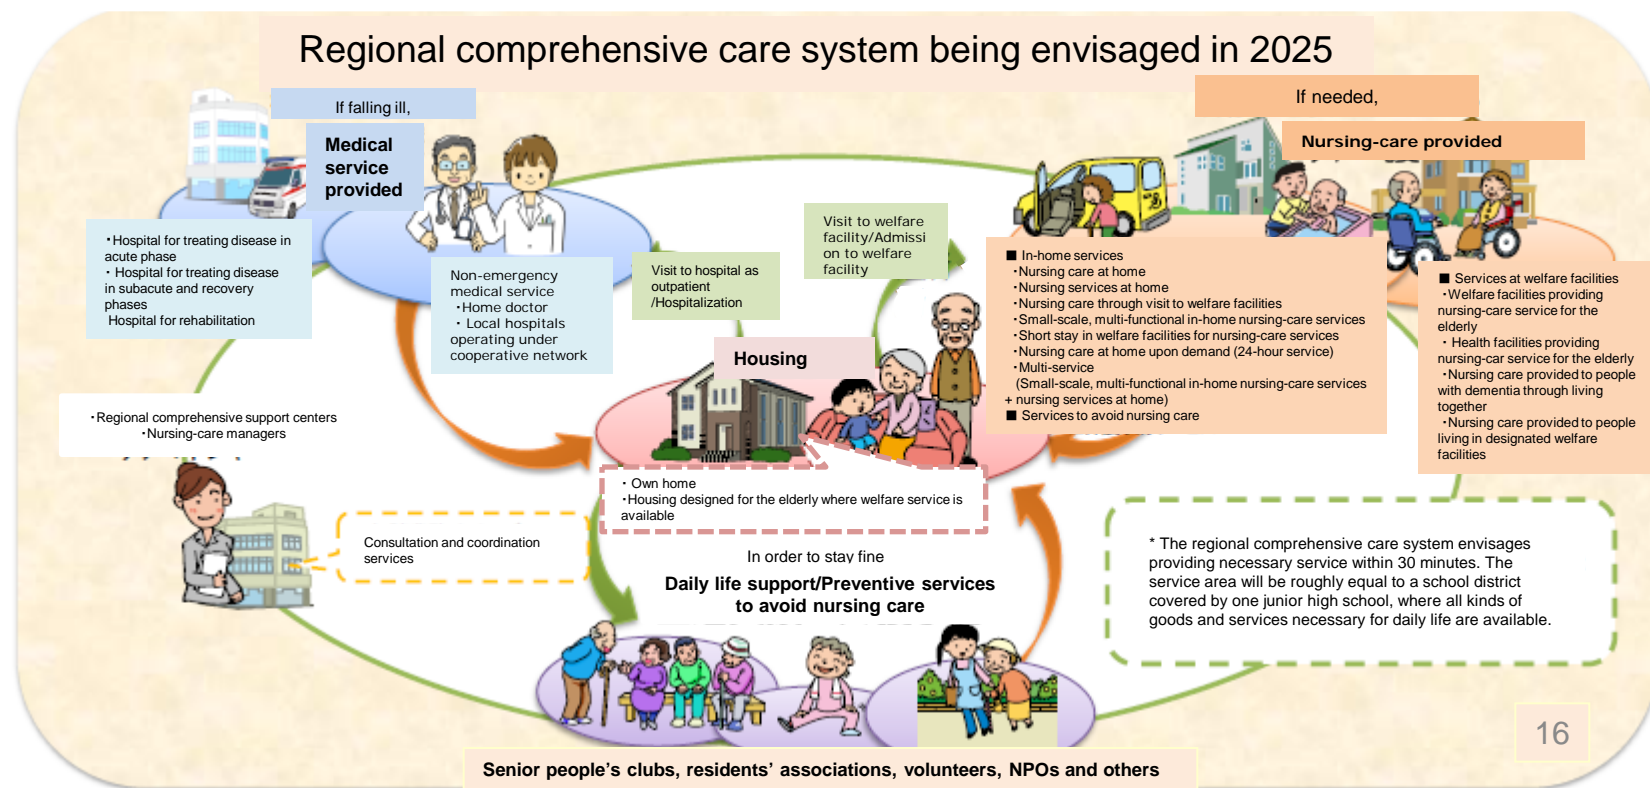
Regional comprehensive care system being envisaged in 2025

If falling ill,

Medical service provided

・Hospital for treating disease in acute phase
・ Hospital for treating disease in subacute and recovery phases
Hospital for rehabilitation

Non-emergency medical service
・Home doctor
・ Local hospitals operating under cooperative network

Visit to hospital as outpatient /Hospitalization

Visit to welfare facility/Admission to welfare facility

If needed,

Nursing-care provided

■ In-home services
・Nursing care at home
・Nursing services at home
・Nursing care through visit to welfare facilities
・Small-scale, multi-functional in-home nursing-care services
・Short stay in welfare facilities for nursing-care services
・Nursing care at home upon demand (24-hour service)
・Multi-service
(Small-scale, multi-functional in-home nursing-care services + nursing services at home)
■ Services to avoid nursing care

■ Services at welfare facilities
・Welfare facilities providing nursing-care service for the elderly
・ Health facilities providing nursing-car service for the elderly
・Nursing care provided to people with dementia through living together
・Nursing care provided to people living in designated welfare facilities

・Regional comprehensive support centers
・Nursing-care managers

Housing

・ Own home
・Housing designed for the elderly where welfare service is available

Consultation and coordination services

In order to stay fine
Daily life support/Preventive services to avoid nursing care

* The regional comprehensive care system envisages providing necessary service within 30 minutes. The service area will be roughly equal to a school district covered by one junior high school, where all kinds of goods and services necessary for daily life are available.

16

Senior people's clubs, residents' associations, volunteers, NPOs and others